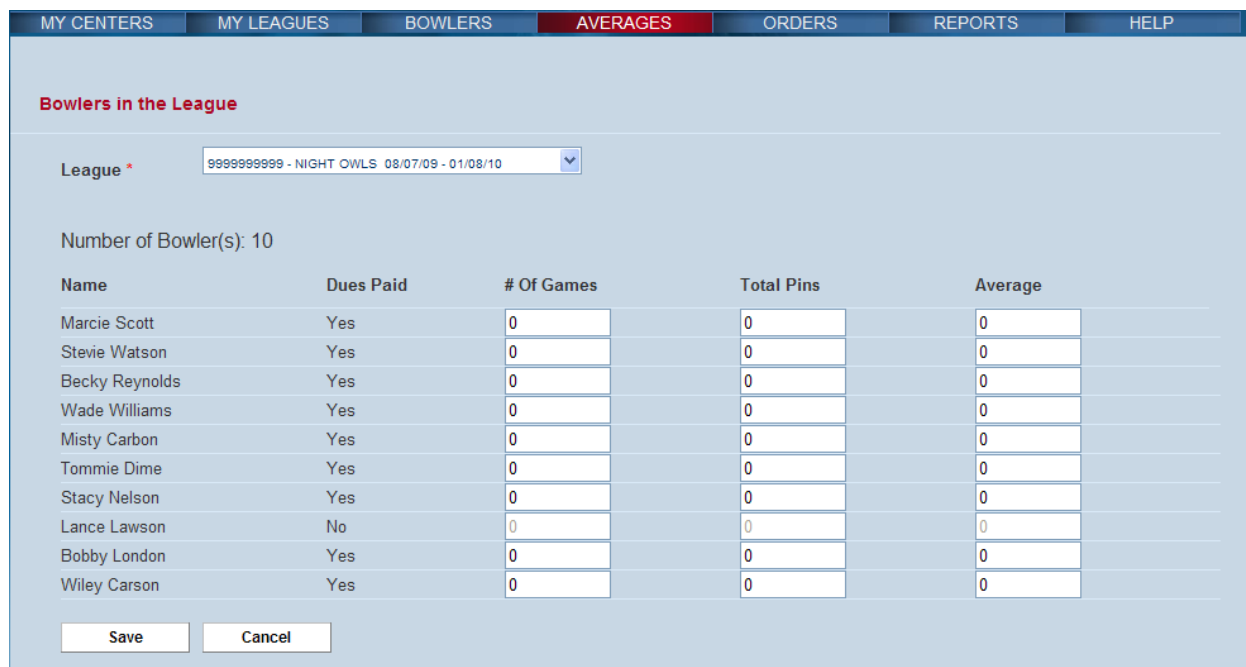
MY CENTERS | MY LEAGUES | BOWLERS | AVERAGES | ORDERS | REPORTS | HELP

Bowlers in the League

League * 9999999999 - NIGHT OWLS 08/07/09 - 01/08/10

Number of Bowler(s): 10

| Name | Dues Paid | # Of Games | Total Pins | Average |
|---|---|---|---|---|
| Marcie Scott | Yes | 0 | 0 | 0 |
| Stevie Watson | Yes | 0 | 0 | 0 |
| Becky Reynolds | Yes | 0 | 0 | 0 |
| Wade Williams | Yes | 0 | 0 | 0 |
| Misty Carbon | Yes | 0 | 0 | 0 |
| Tommie Dime | Yes | 0 | 0 | 0 |
| Stacy Nelson | Yes | 0 | 0 | 0 |
| Lance Lawson | No | 0 | 0 | 0 |
| Bobby London | Yes | 0 | 0 | 0 |
| Wiley Carson | Yes | 0 | 0 | 0 |

Save Cancel